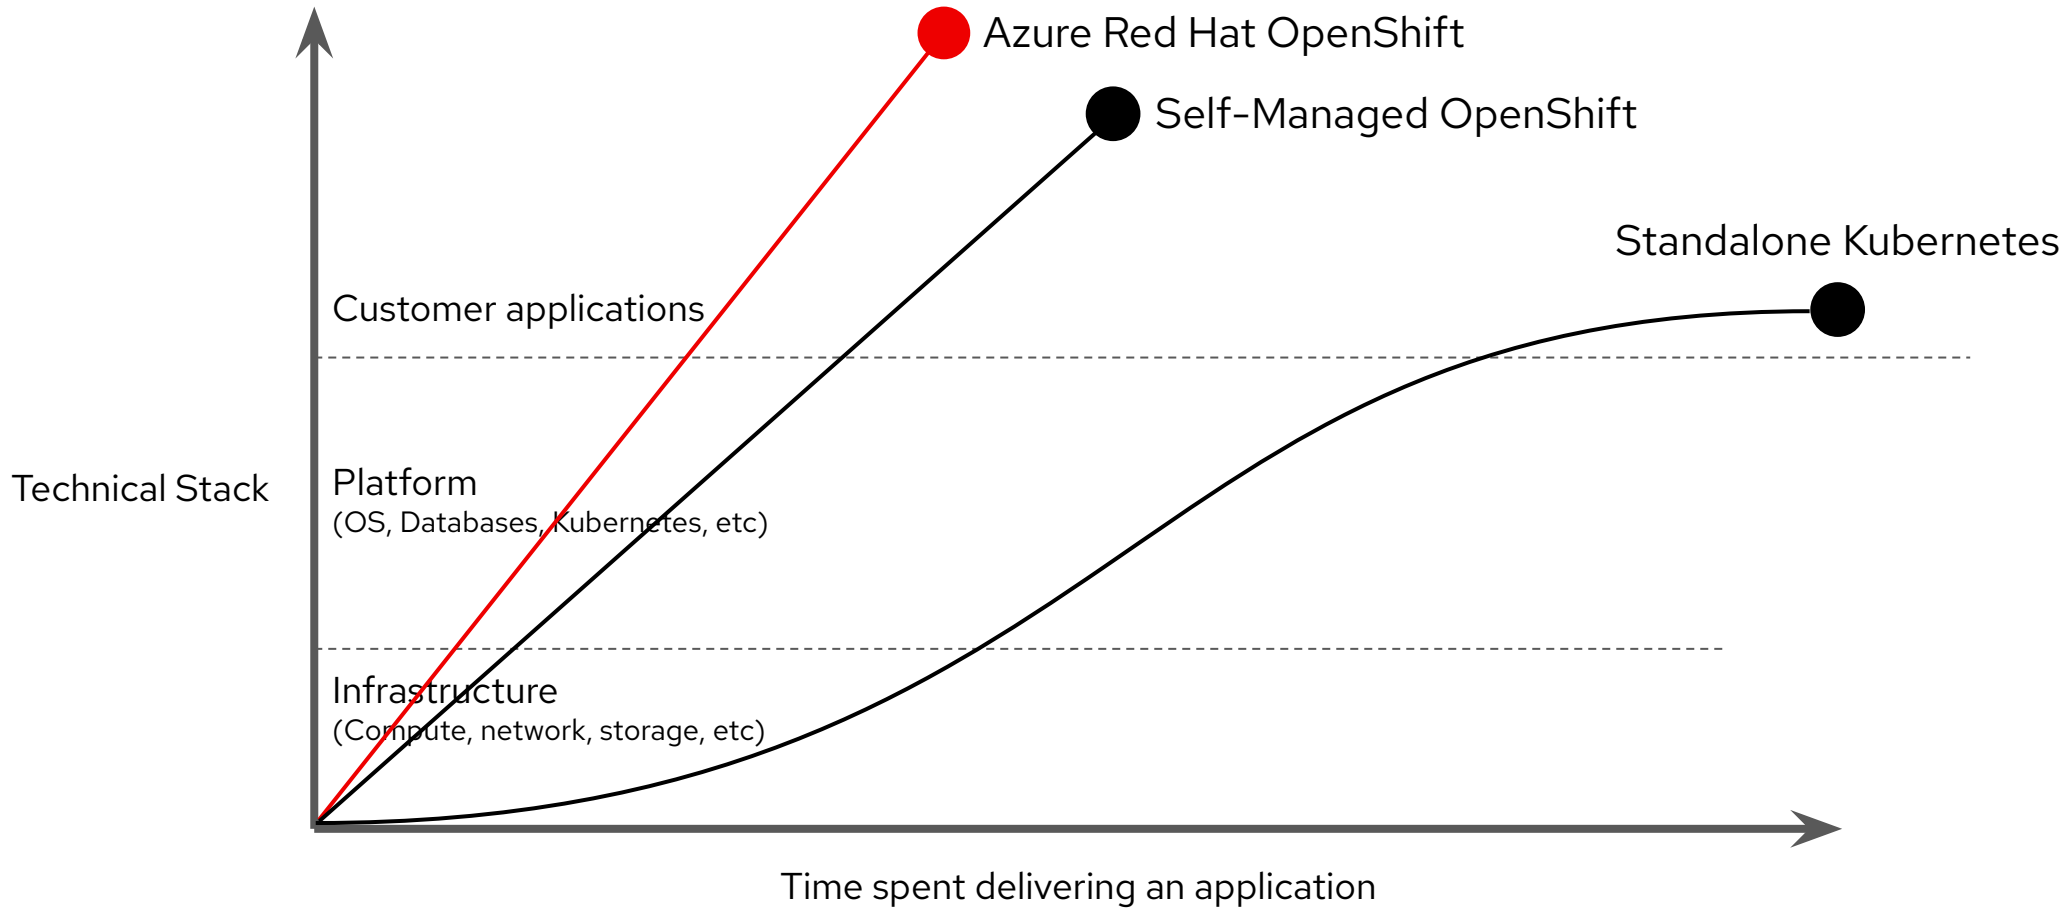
Azure Red Hat OpenShift

Self-Managed OpenShift

Standalone Kubernetes

Customer applications

Technical Stack

Platform
(OS, Databases, Kubernetes, etc)

Infrastructure
(Compute, network, storage, etc)

Time spent delivering an application